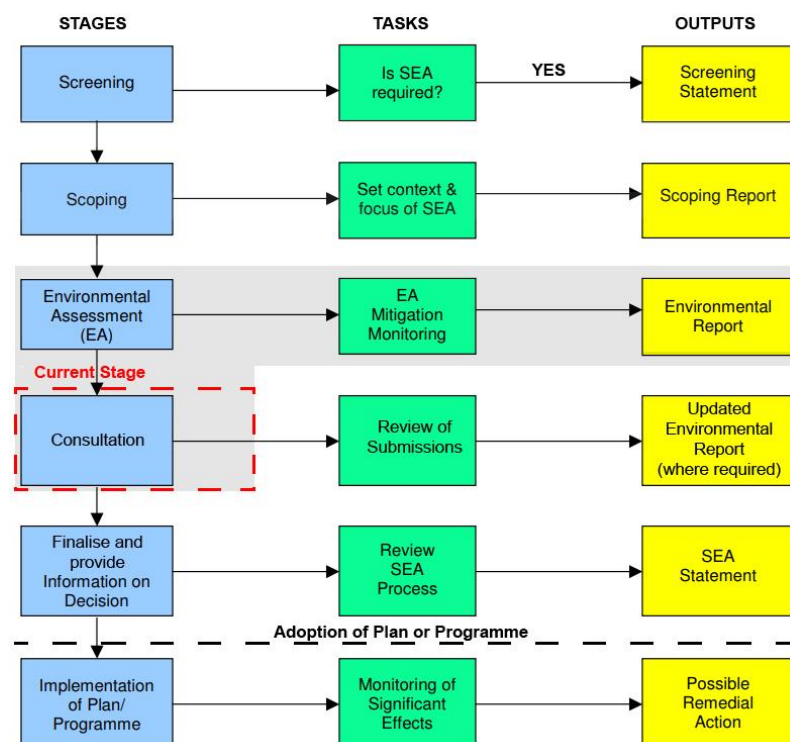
STAGES

TASKS

OUTPUTS

Screening

Is SEA required?

YES

Screening Statement

Scoping

Set context & focus of SEA

Scoping Report

Environmental Assessment (EA)

EA Mitigation Monitoring

Environmental Report

Current Stage

Consultation

Review of Submissions

Updated Environmental Report (where required)

Finalise and provide Information on Decision

Review SEA Process

SEA Statement

Adoption of Plan or Programme

Implementation of Plan/ Programme

Monitoring of Significant Effects

Possible Remedial Action